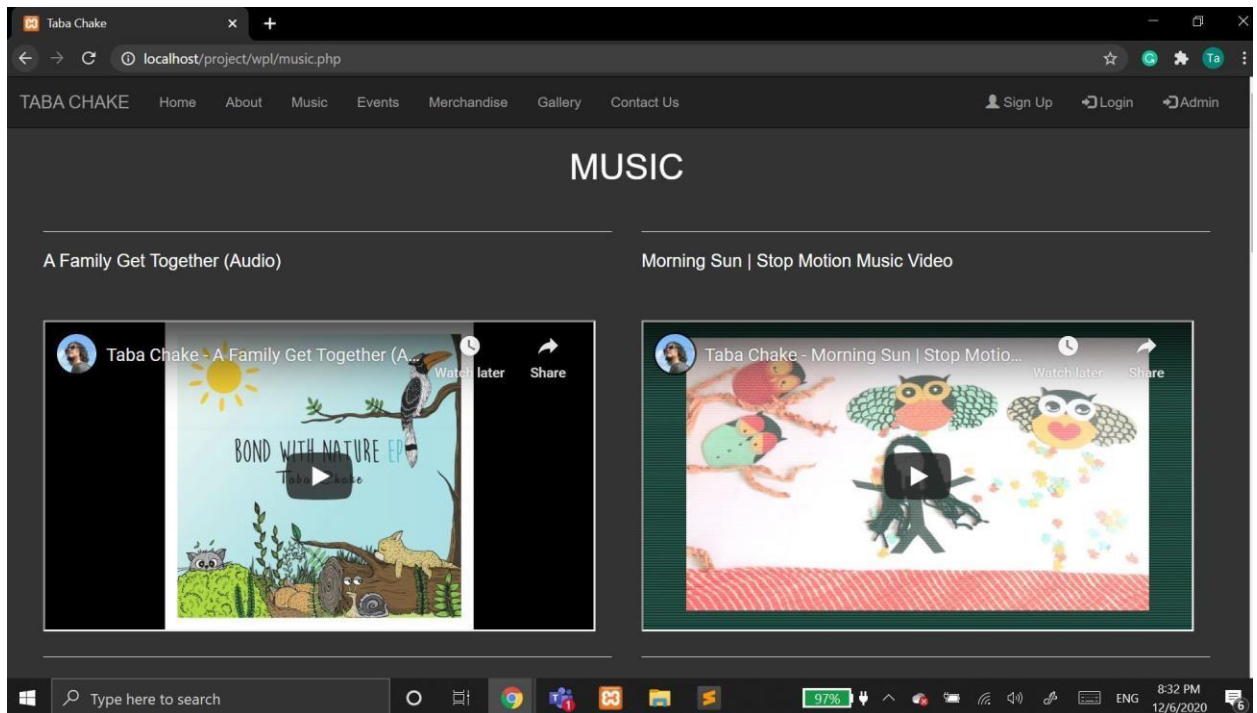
Taba Chake

localhost/project/wpl/music.php

TABA CHAKE Home About Music Events Merchandise Gallery Contact Us

Sign Up Login Admin

MUSIC

A Family Get Together (Audio)

Taba Chake - A Family Get Together (A...

Watch later Share

BOND WITH NATURE EP

Taba Chake

Morning Sun | Stop Motion Music Video

Taba Chake - Morning Sun | Stop Motio...

Watch later Share

Type here to search

97%

ENG

8:32 PM
12/6/2020